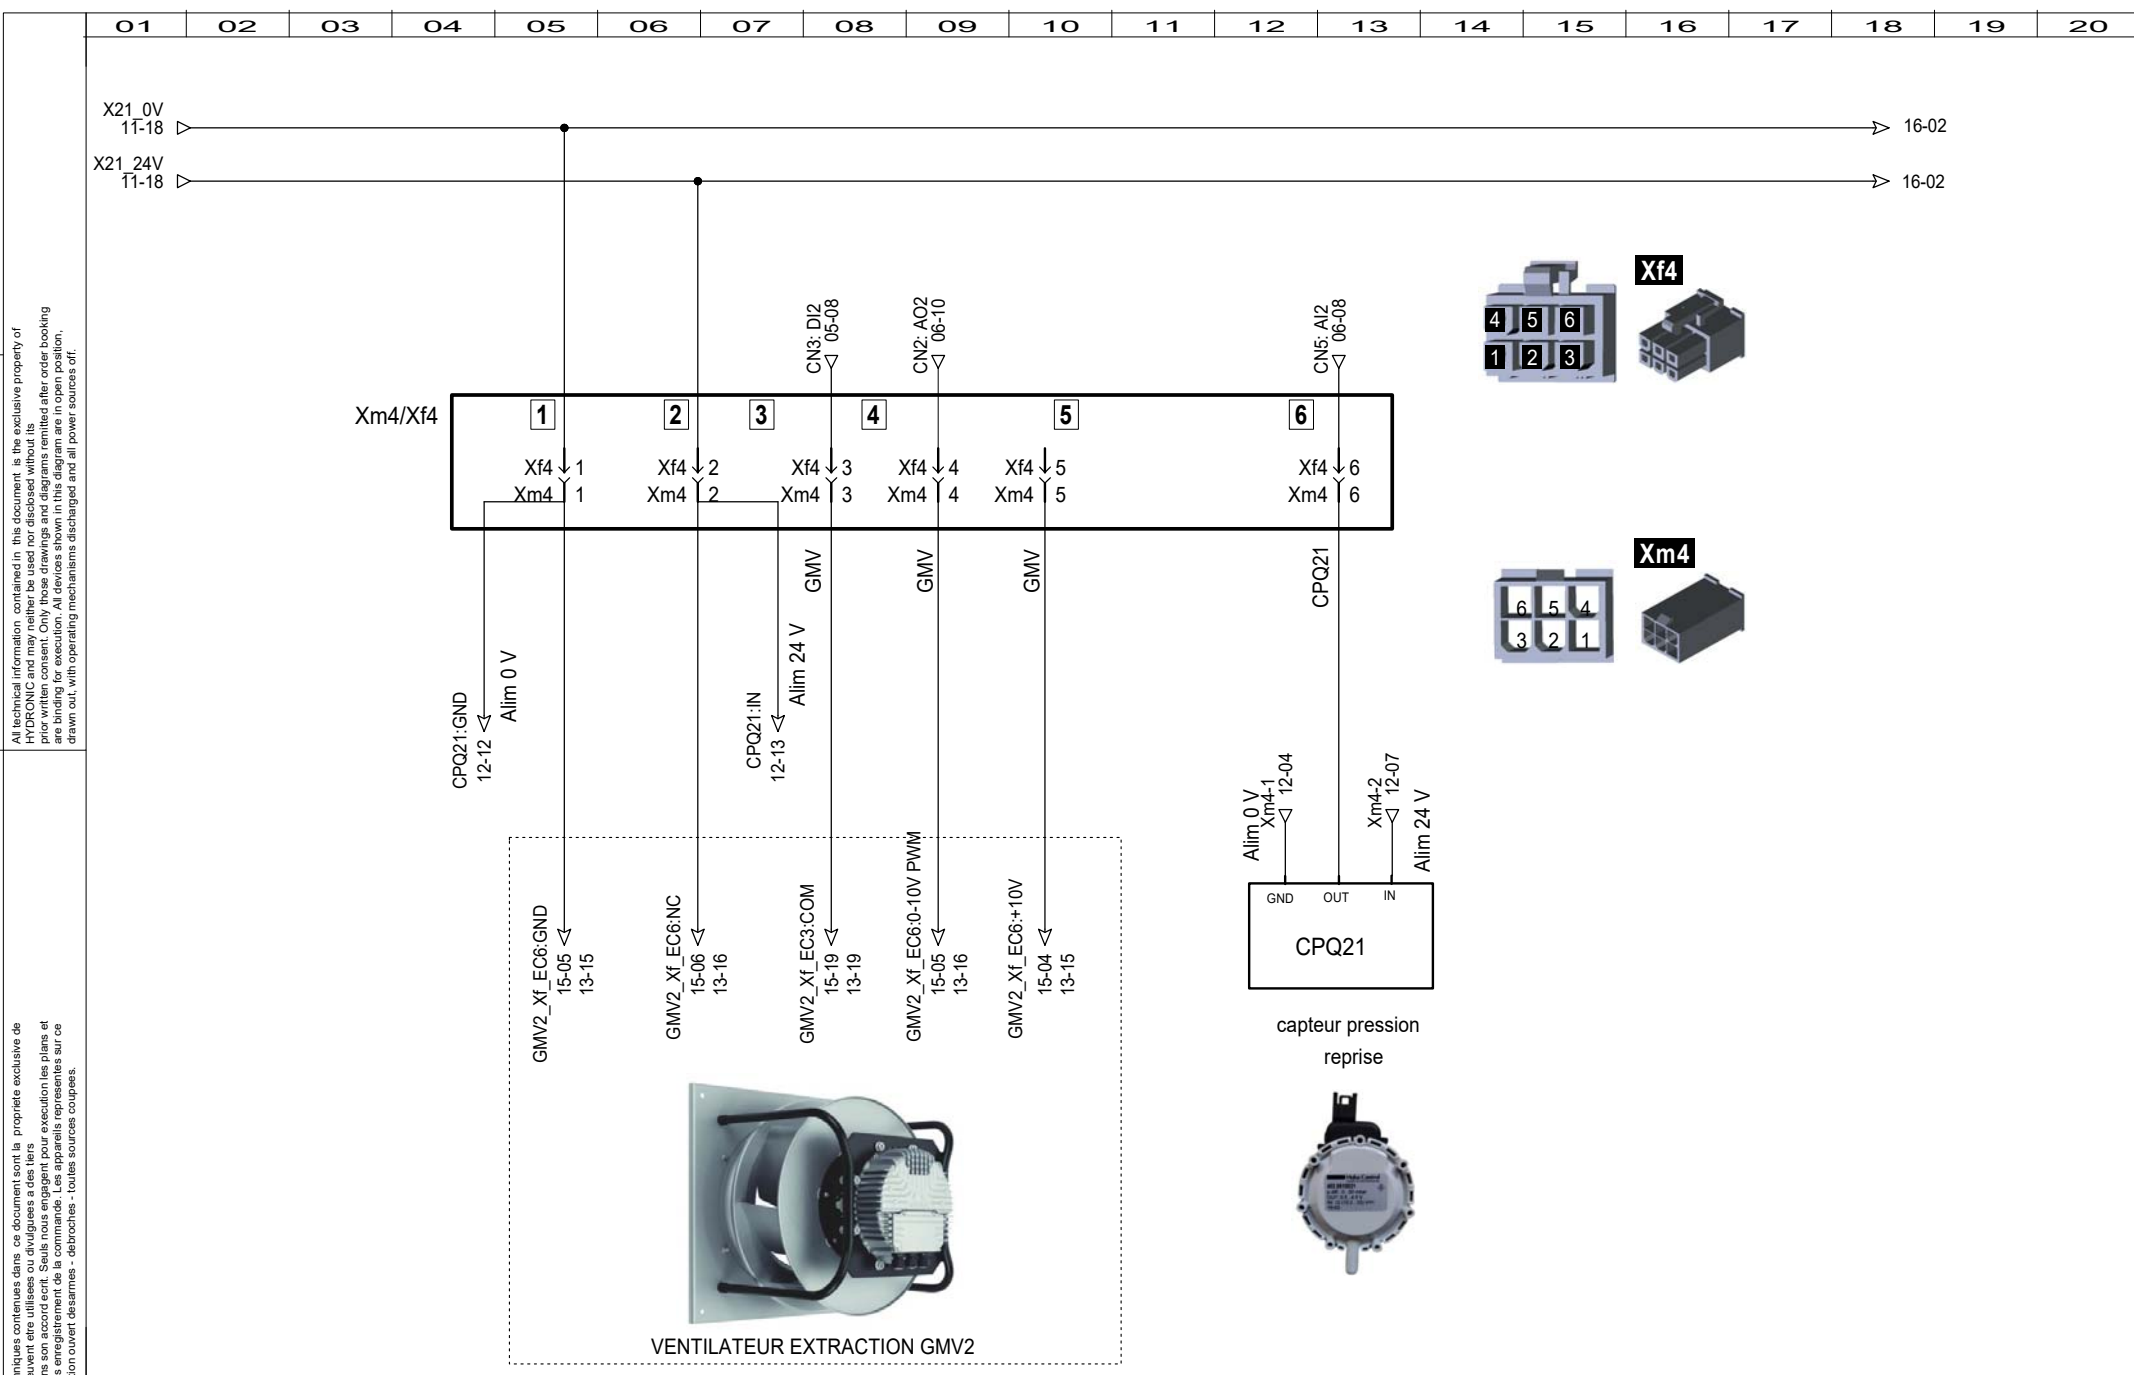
| 01 | 02 | 03 | 04 | 05 | 06 | 07 | 08 | 09 | 10 | 11 | 12 | 13 | 14 | 15 | 16 | 17 | 18 | 19 | 20 |
|---|---|---|---|---|---|---|---|---|---|---|---|---|---|---|---|---|---|---|---|

X21_0V
11-18

16-02

X21_24V
11-18

16-02

All technical information contained in this document is the exclusive property of HYDRONIC and may neither be used nor disclosed without its prior written consent. Only those drawings and diagrams remitted after order booking are binding for execution. All devices shown in this diagram are in open position, drawn out, with operating mechanisms discharged and all power sources off.

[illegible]iques contenues dans ce document sont la propriete exclusive de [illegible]euvent etre utilisees ou divulguees a des tiers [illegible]ns son accord ecrit. Seuls nous engagent pour execution les plans et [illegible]s enregistrement de la commande. Les appareils representes sur ce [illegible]ion ouvert desarmes - debroches - toutes sources coupees.

CN3: DI2
05-08

CN2: AO2
06-10

CN5: AI2
06-08

Xf4

4 5 6
1 2 3

Xm4/Xf4

1 2 3 4 5 6

Xf4 1
Xm4 1

Xf4 2
Xm4 2

Xf4 3
Xm4 3

Xf4 4
Xm4 4

Xf4 5
Xm4 5

Xf4 6
Xm4 6

Xm4

6 5 4
3 2 1

GMV

GMV

GMV

CPQ21

CPQ21:GND
12-12
Alim 0 V

CPQ21:IN
12-13
Alim 24 V

Alim 0 V
Xm4-1
12-04

Xm4-2
12-07
Alim 24 V

GND OUT IN

CPQ21

capteur pression reprise

GMV2_Xf_EC6:GND
15-05
13-15

GMV2_Xf_EC6:NC
15-06
13-16

GMV2_Xf_EC3:COM
15-19
13-19

GMV2_Xf_EC6:0-10V PWM
15-05
13-16

GMV2_Xf_EC6:+10V
15-04
13-15

VENTILATEUR EXTRACTION GMV2